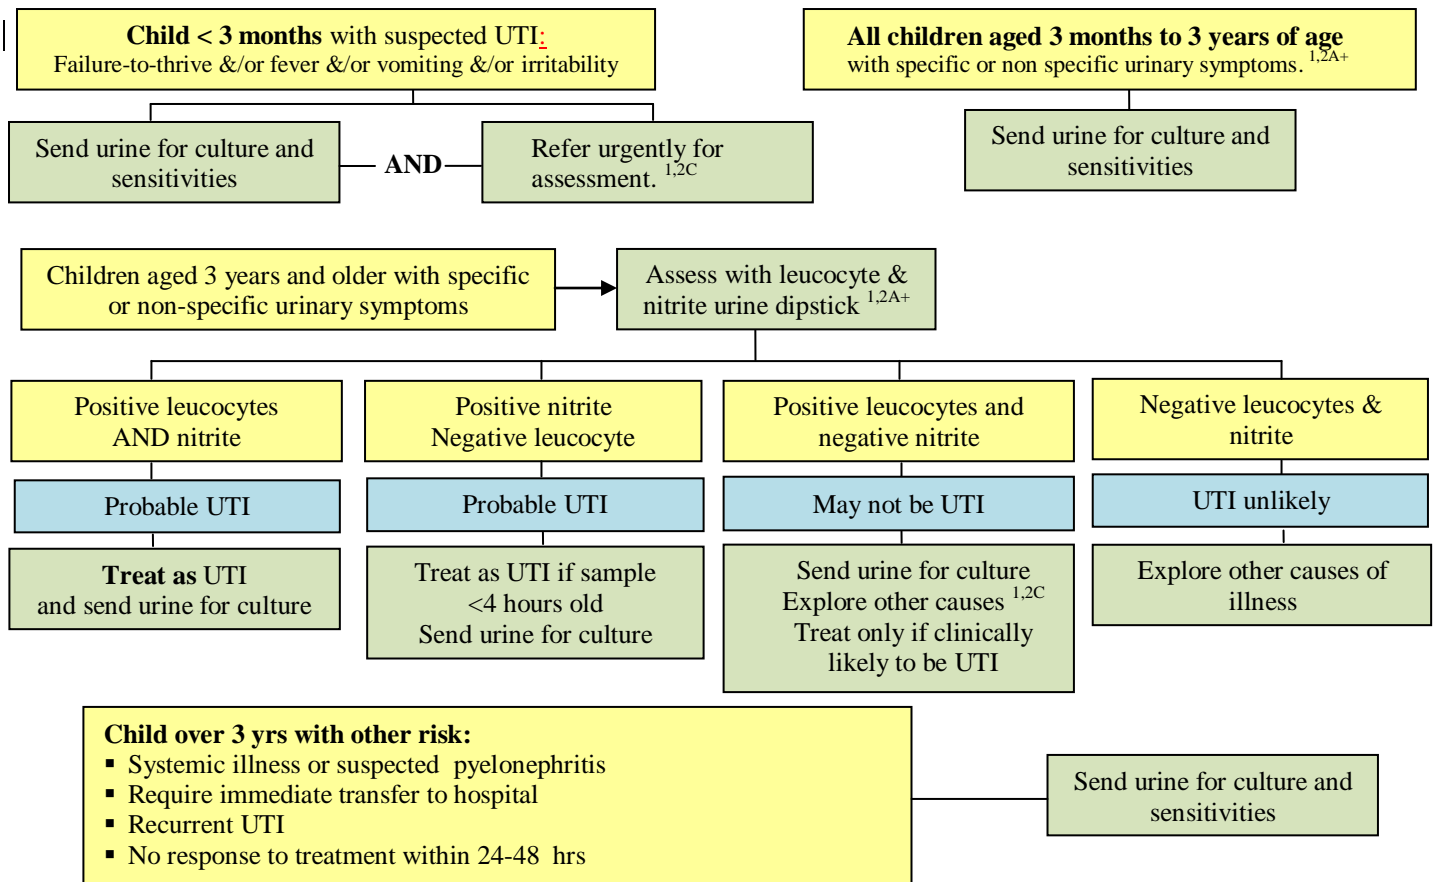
**Child < 3 months** with suspected UTI:
Failure-to-thrive &/or fever &/or vomiting &/or irritability

Send urine for culture and sensitivities

**AND**

Refer urgently for assessment. $^{1,2C}$

**All children aged 3 months to 3 years of age** with specific or non specific urinary symptoms. $^{1,2A+}$

Send urine for culture and sensitivities

Children aged 3 years and older with specific or non-specific urinary symptoms

Assess with leucocyte & nitrite urine dipstick $^{1,2A+}$

Positive leucocytes AND nitrite

Probable UTI

**Treat as** UTI and send urine for culture

Positive nitrite Negative leucocyte

Probable UTI

Treat as UTI if sample <4 hours old
Send urine for culture

Positive leucocytes and negative nitrite

May not be UTI

Send urine for culture
Explore other causes $^{1,2C}$
Treat only if clinically likely to be UTI

Negative leucocytes & nitrite

UTI unlikely

Explore other causes of illness

**Child over 3 yrs with other risk:**
▪ Systemic illness or suspected pyelonephritis
▪ Require immediate transfer to hospital
▪ Recurrent UTI
▪ No response to treatment within 24-48 hrs

Send urine for culture and sensitivities